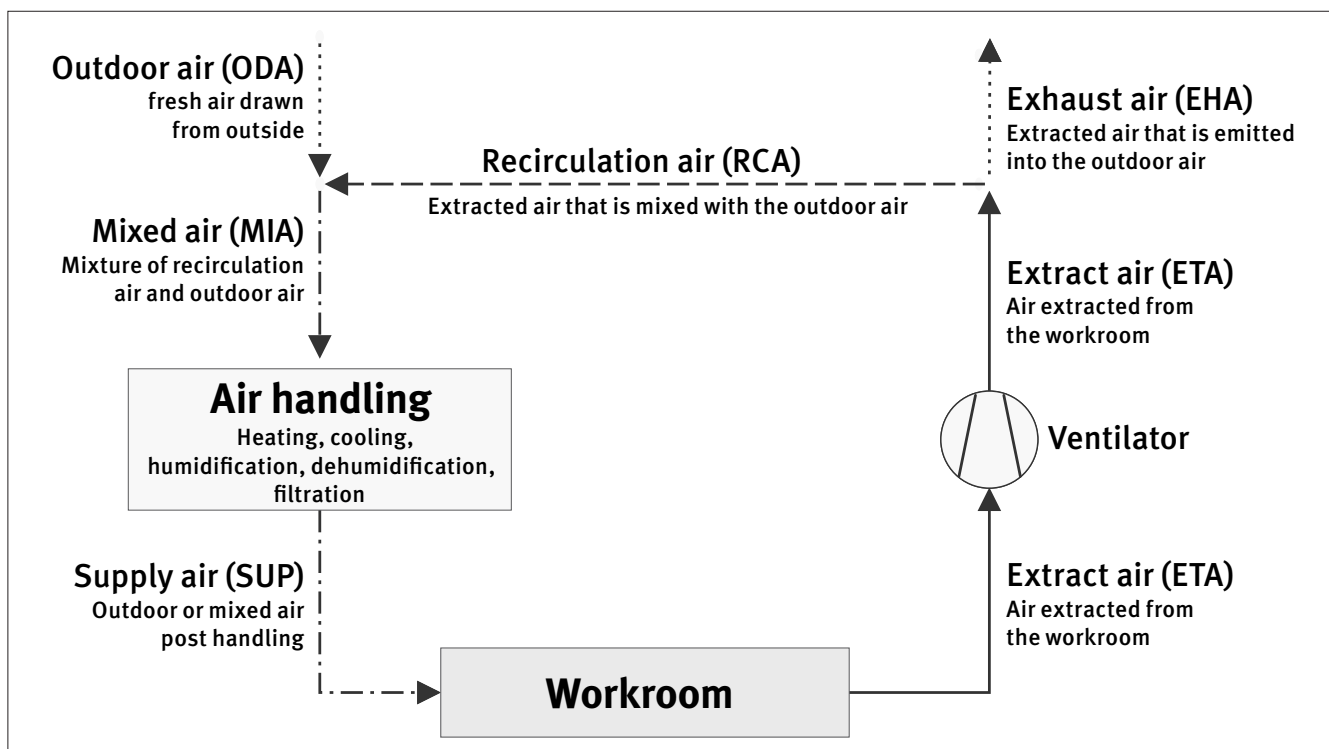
Outdoor air (ODA)
fresh air drawn from outside

Recirculation air (RCA)
Extracted air that is mixed with the outdoor air

Exhaust air (EHA)
Extracted air that is emitted into the outdoor air

Mixed air (MIA)
Mixture of recirculation air and outdoor air

Extract air (ETA)
Air extracted from the workroom

Air handling
Heating, cooling, humidification, dehumidification, filtration

Ventilator

Supply air (SUP)
Outdoor or mixed air post handling

Extract air (ETA)
Air extracted from the workroom

Workroom